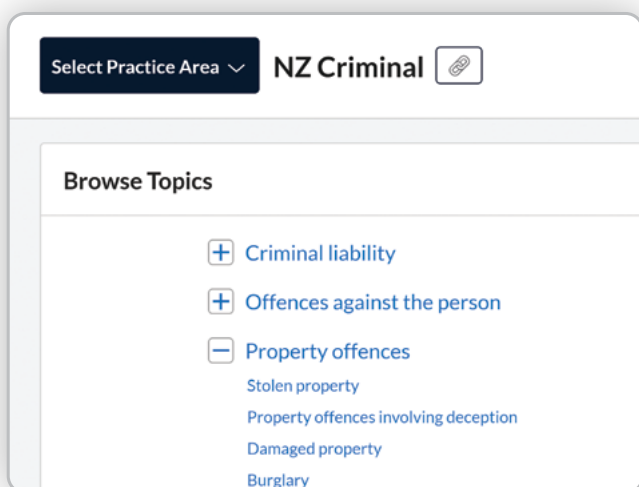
Select Practice Area

NZ Criminal

Browse Topics

Criminal liability

Offences against the person

Property offences

Stolen property

Property offences involving deception

Damaged property

Burglary